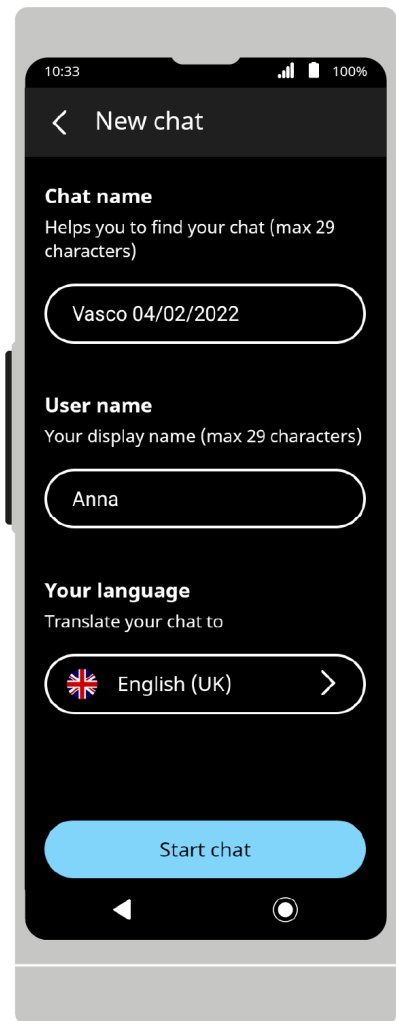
10:33 100%

New chat

Chat name
Helps you to find your chat (max 29 characters)

Vasco 04/02/2022

User name
Your display name (max 29 characters)

Anna

Your language
Translate your chat to

English (UK)

Start chat